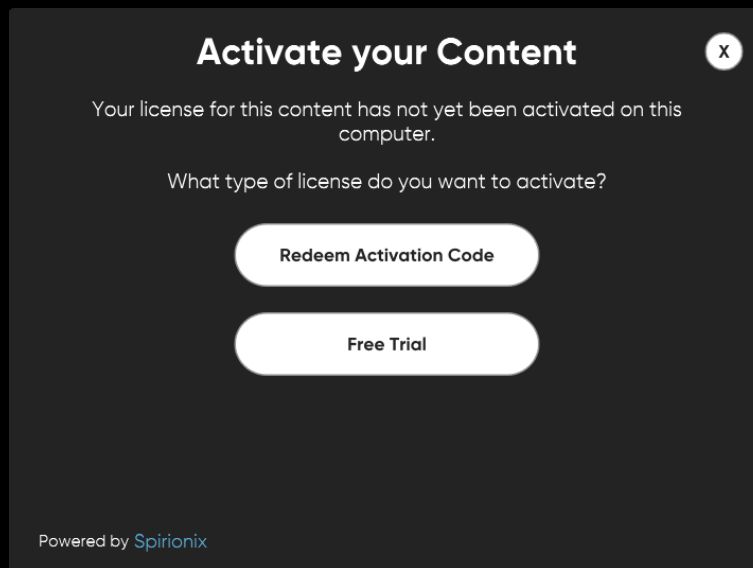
Activate your Content

X

Your license for this content has not yet been activated on this computer.

What type of license do you want to activate?

Redeem Activation Code

Free Trial

Powered by Spirionix